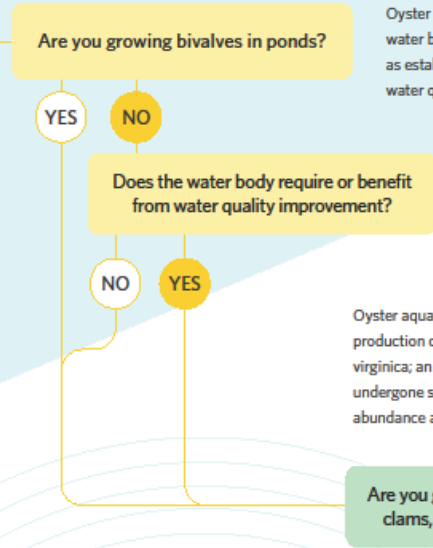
Are you growing bivalves in ponds?

Oyster
water b
as estal
water q

YES

NO

Does the water body require or benefit from water quality improvement?

NO

YES

Oyster aqua
production o
virginica; an
undergone s
abundance a

Are you
clams,